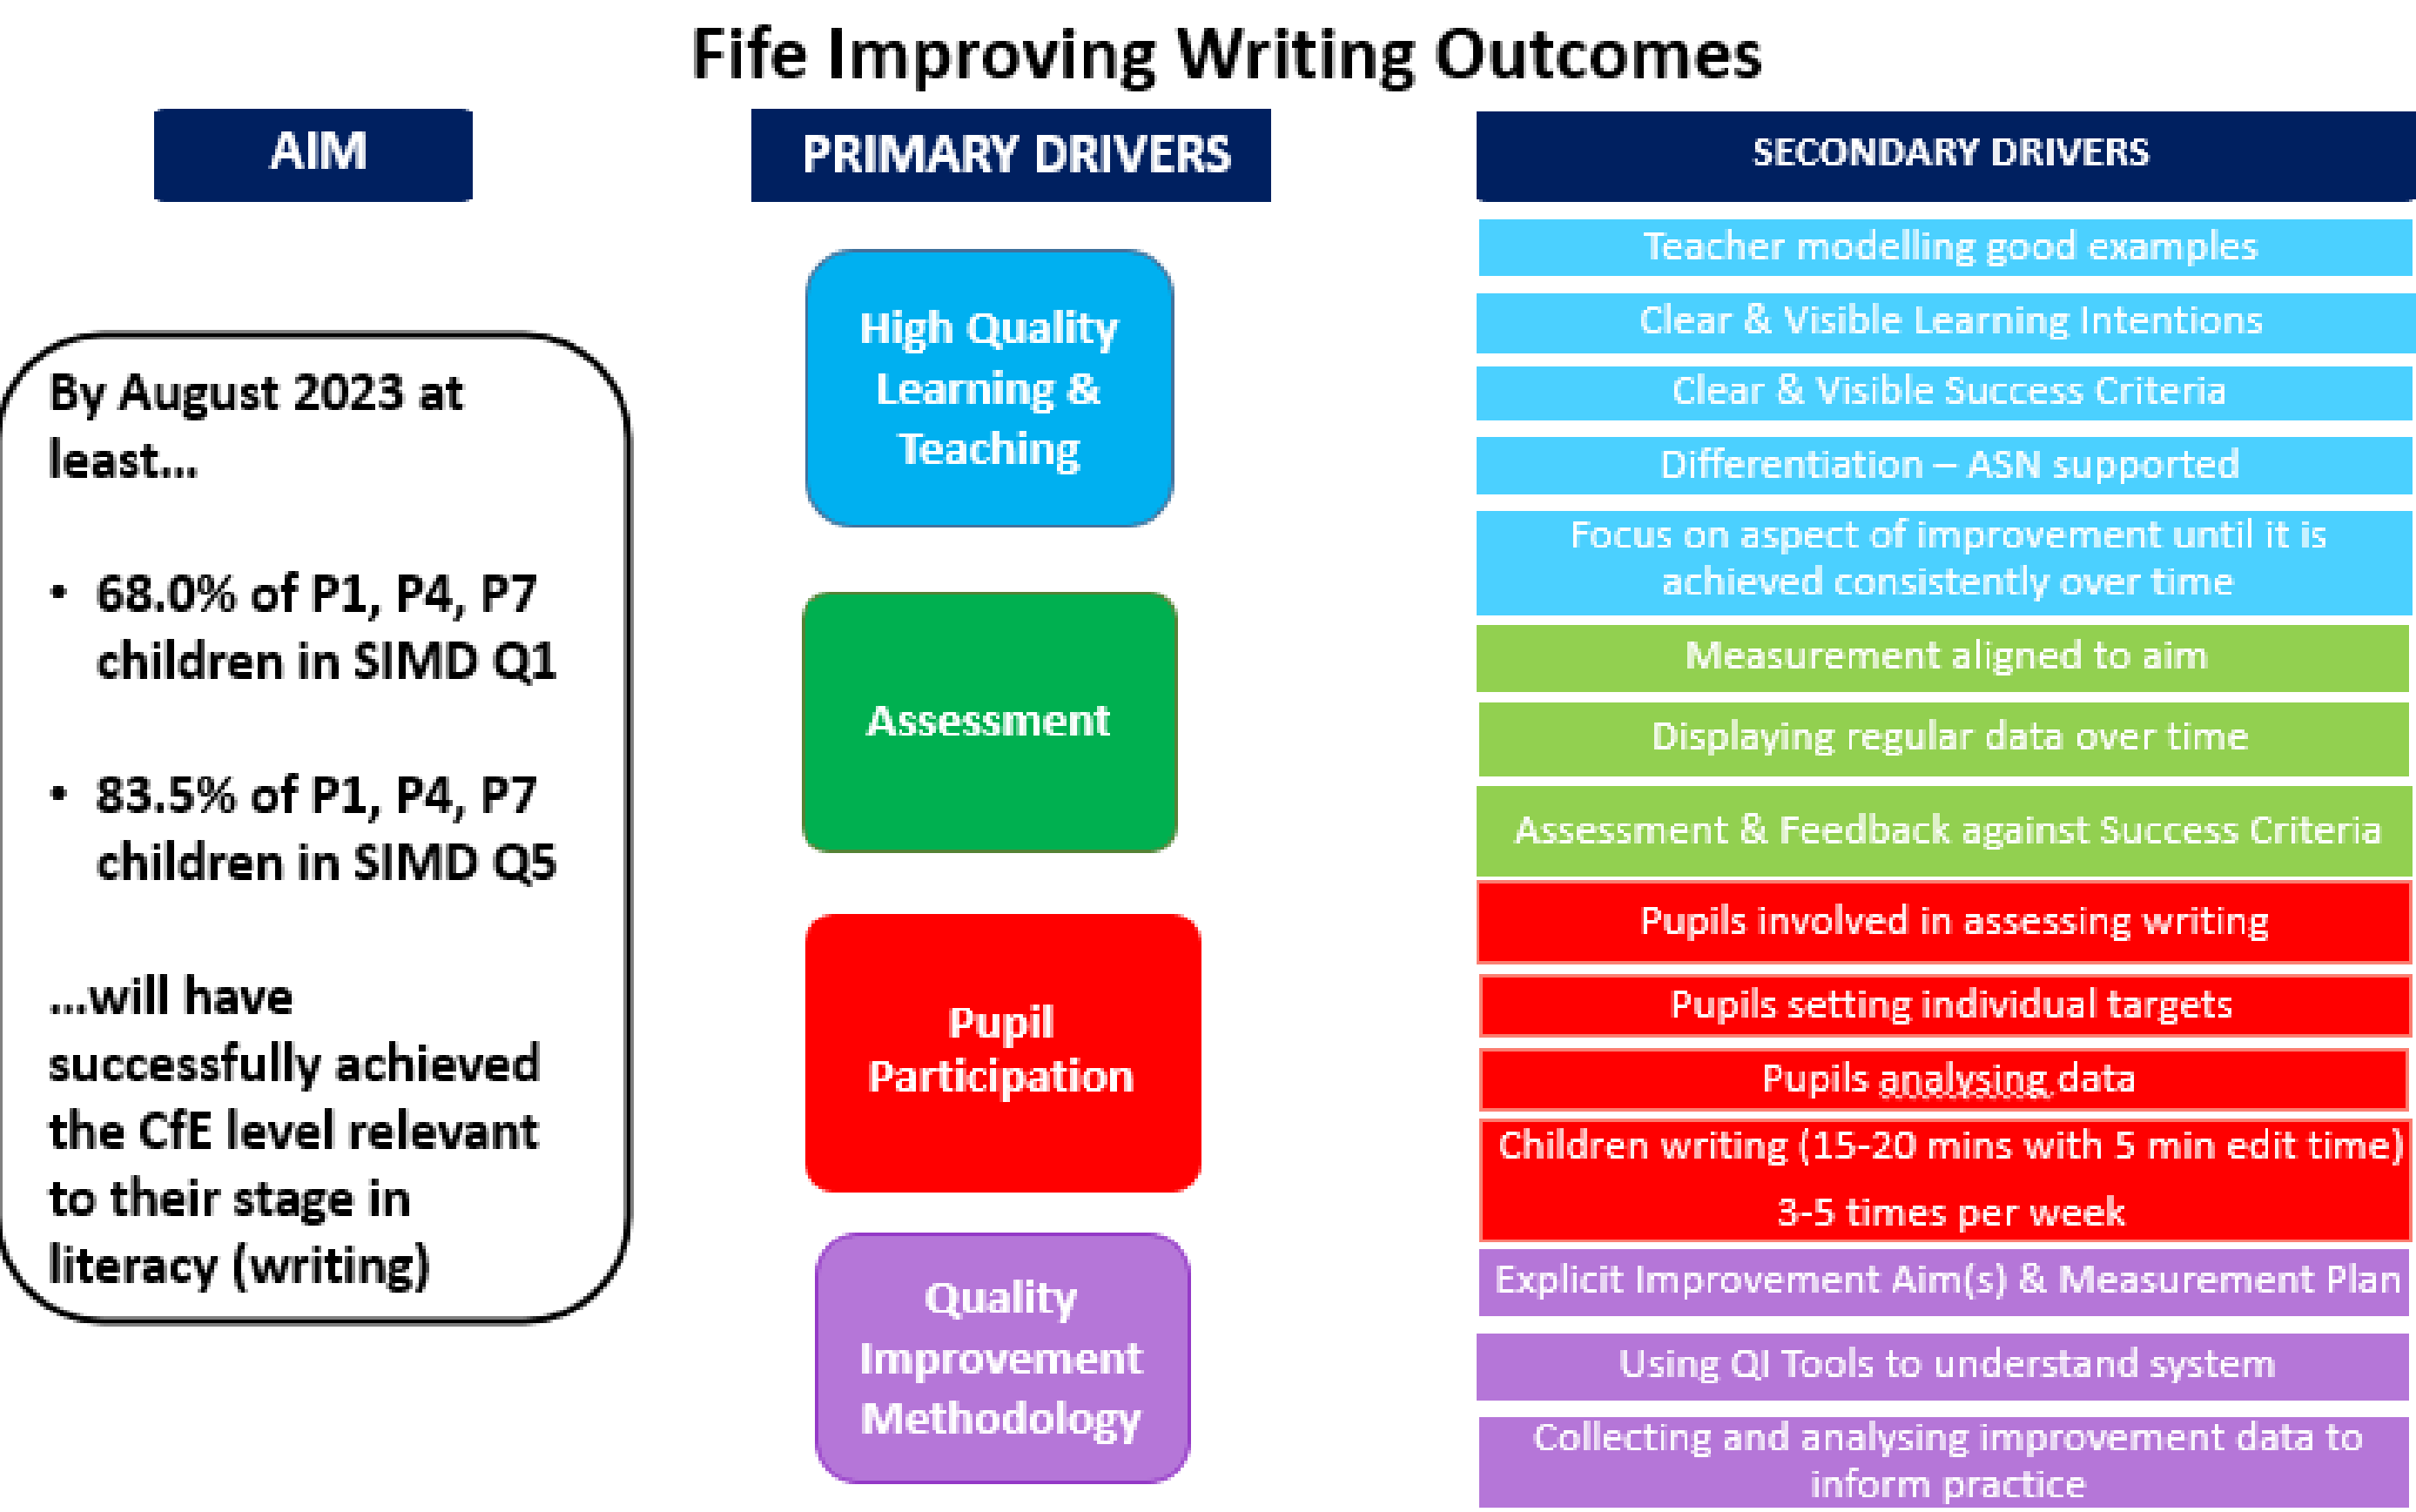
Fife Improving Writing Outcomes

AIM

By August 2023 at least...

• 68.0% of P1, P4, P7 children in SIMD Q1

• 83.5% of P1, P4, P7 children in SIMD Q5

...will have successfully achieved the CfE level relevant to their stage in literacy (writing)

PRIMARY DRIVERS

High Quality Learning & Teaching

Assessment

Pupil Participation

Quality Improvement Methodology

SECONDARY DRIVERS

Teacher modelling good examples

Clear & Visible Learning Intentions

Clear & Visible Success Criteria

Differentiation – ASN supported

Focus on aspect of improvement until it is achieved consistently over time

Measurement aligned to aim

Displaying regular data over time

Assessment & Feedback against Success Criteria

Pupils involved in assessing writing

Pupils setting individual targets

Pupils analysing data

Children writing (15-20 mins with 5 min edit time) 3-5 times per week

Explicit Improvement Aim(s) & Measurement Plan

Using QI Tools to understand system

Collecting and analysing improvement data to inform practice